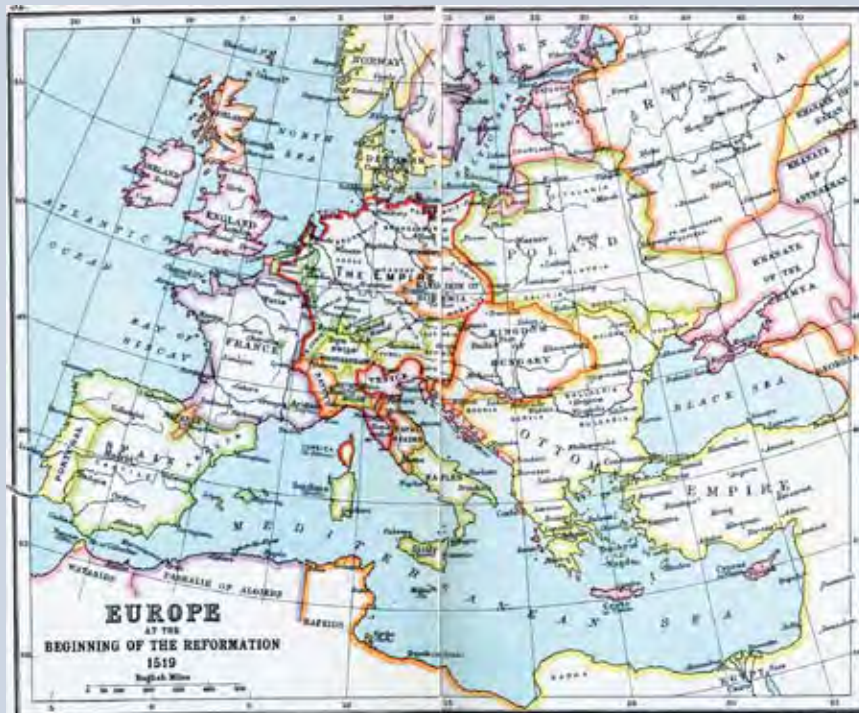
NORWAY

NORTH SEA

DENMARK

ATLANTIC

OCEAN

ENGLAND

IRELAND

RUSSIA

KHANATE OF KAZAN

KHANATE OF ASTRAKHAN

KHANATE OF THE CRIMEA

POLAND

THE EMPIRE

KINGDOM OF BOHEMIA

KINGDOM OF HUNGARY

BAY OF BISCAY

FRANCE

PORTUGAL

SPAIN

BLACK SEA

OTTOMAN EMPIRE

MEDITERRANEAN SEA

PASHALIK OF ALGIERS

EUROPE
AT THE
BEGINNING OF THE REFORMATION
1519

English Miles